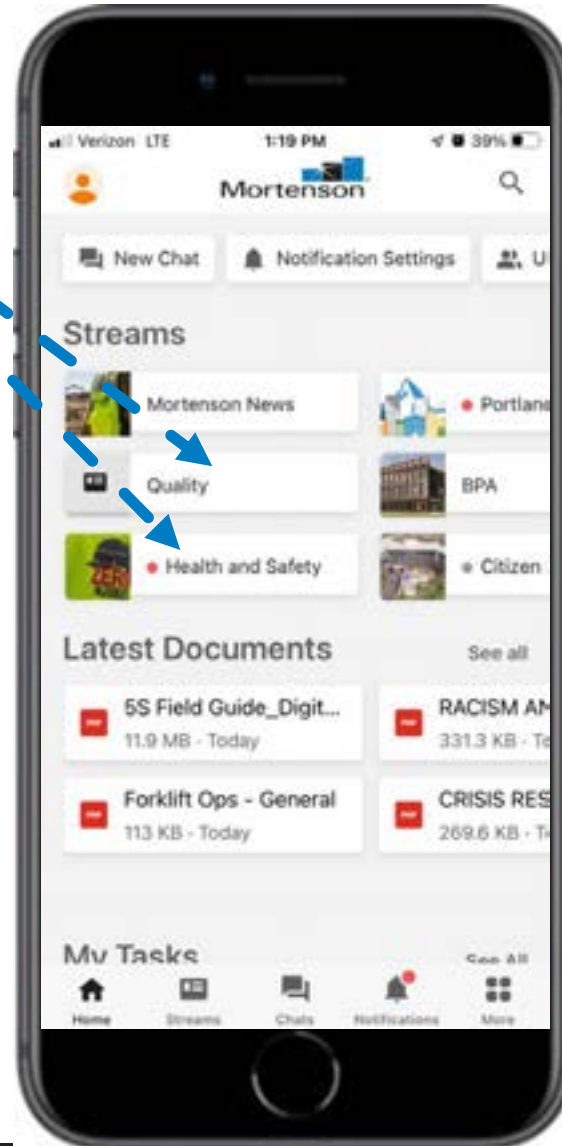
Verizon LTE 1:19 PM 39%

Mortenson

New Chat Notification Settings U

Streams

Mortenson News

Portlan

Quality

BPA

Health and Safety

Citizen

Latest Documents See all

5S Field Guide_Digit...
11.9 MB - Today

RACISM AN
331.3 KB - To

Forklift Ops - General
113 KB - Today

CRISIS RES
269.6 KB - T

My Tasks See All

Home Streams Chats Notifications More